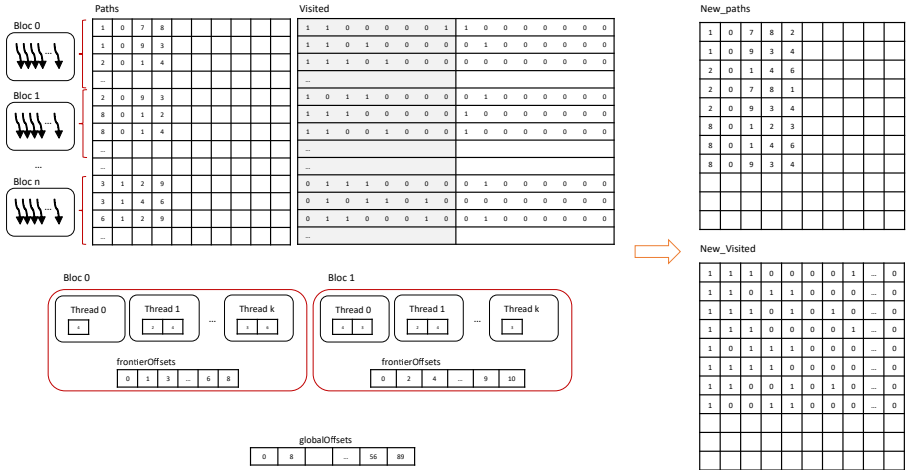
Bloc 0

Bloc 1

...

Bloc n

Paths

| 1 | 0 | 7 | 8 |
|---|---|---|---|
| 1 | 0 | 9 | 3 |
| 2 | 0 | 1 | 4 |
| ... | | | |
| 2 | 0 | 9 | 3 |
| 8 | 0 | 1 | 2 |
| 8 | 0 | 1 | 4 |
| ... | | | |
| ... | | | |
| 3 | 1 | 2 | 9 |
| 3 | 1 | 4 | 6 |
| 6 | 1 | 2 | 9 |
| ... | | | |

Visited

| 1 | 1 | 0 | 0 | 0 | 0 | 0 | 1 | 1 | 0 | 0 | 0 | 0 | 0 | 0 | 0 |
|---|---|---|---|---|---|---|---|---|---|---|---|---|---|---|---|
| 1 | 1 | 0 | 1 | 0 | 0 | 0 | 0 | 0 | 1 | 0 | 0 | 0 | 0 | 0 | 0 |
| 1 | 1 | 1 | 0 | 1 | 0 | 0 | 0 | 0 | 0 | 0 | 0 | 0 | 0 | 0 | 0 |
| ... | | | | | | | | | | | | | | | |
| 1 | 0 | 1 | 1 | 0 | 0 | 0 | 0 | 0 | 1 | 0 | 0 | 0 | 0 | 0 | 0 |
| 1 | 1 | 1 | 0 | 0 | 0 | 0 | 0 | 1 | 0 | 0 | 0 | 0 | 0 | 0 | 0 |
| 1 | 1 | 0 | 0 | 1 | 0 | 0 | 0 | 1 | 0 | 0 | 0 | 0 | 0 | 0 | 0 |
| ... | | | | | | | | | | | | | | | |
| ... | | | | | | | | | | | | | | | |
| 0 | 1 | 1 | 1 | 0 | 0 | 0 | 0 | 0 | 1 | 0 | 0 | 0 | 0 | 0 | 0 |
| 0 | 1 | 0 | 1 | 1 | 0 | 1 | 0 | 0 | 0 | 0 | 0 | 0 | 0 | 0 | 0 |
| 0 | 1 | 1 | 0 | 0 | 0 | 1 | 0 | 0 | 1 | 0 | 0 | 0 | 0 | 0 | 0 |
| ... | | | | | | | | | | | | | | | |

Bloc 0

Thread 0
4

Thread 1
2 4

...

Thread k
3 6

frontierOffsets

| 0 | 1 | 3 | ... | 6 | 8 |
|---|---|---|---|---|---|

Bloc 1

Thread 0
4 3

Thread 1
2 4

...

Thread k
3

frontierOffsets

| 0 | 2 | 4 | ... | 9 | 10 |
|---|---|---|---|---|---|

globalOffsets

| 0 | 8 | | ... | 56 | 89 |
|---|---|---|---|---|---|

New_paths

| 1 | 0 | 7 | 8 | 2 |
|---|---|---|---|---|
| 1 | 0 | 9 | 3 | 4 |
| 2 | 0 | 1 | 4 | 6 |
| 2 | 0 | 7 | 8 | 1 |
| 2 | 0 | 9 | 3 | 4 |
| 8 | 0 | 1 | 2 | 3 |
| 8 | 0 | 1 | 4 | 6 |
| 8 | 0 | 9 | 3 | 4 |

New_Visited

| 1 | 1 | 1 | 0 | 0 | 0 | 0 | 1 | ... | 0 |
|---|---|---|---|---|---|---|---|---|---|
| 1 | 1 | 0 | 1 | 1 | 0 | 0 | 0 | ... | 0 |
| 1 | 1 | 1 | 0 | 1 | 0 | 1 | 0 | ... | 0 |
| 1 | 1 | 1 | 0 | 0 | 0 | 0 | 1 | ... | 0 |
| 1 | 0 | 1 | 1 | 1 | 0 | 0 | 0 | ... | 0 |
| 1 | 1 | 1 | 1 | 0 | 0 | 0 | 0 | ... | 0 |
| 1 | 1 | 0 | 0 | 1 | 0 | 1 | 0 | ... | 0 |
| 1 | 0 | 0 | 1 | 1 | 0 | 0 | 0 | ... | 0 |